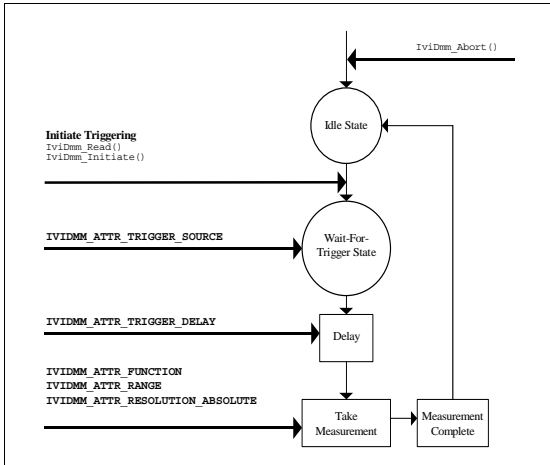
IviDmm_Abort()

Idle State

Initiate Triggering
IviDmm_Read()
IviDmm_Initiate()

IVIDMM_ATTR_TRIGGER_SOURCE

Wait-For-Trigger State

IVIDMM_ATTR_TRIGGER_DELAY

Delay

IVIDMM_ATTR_FUNCTION
IVIDMM_ATTR_RANGE
IVIDMM_ATTR_RESOLUTION_ABSOLUTE

Take Measurement

Measurement Complete